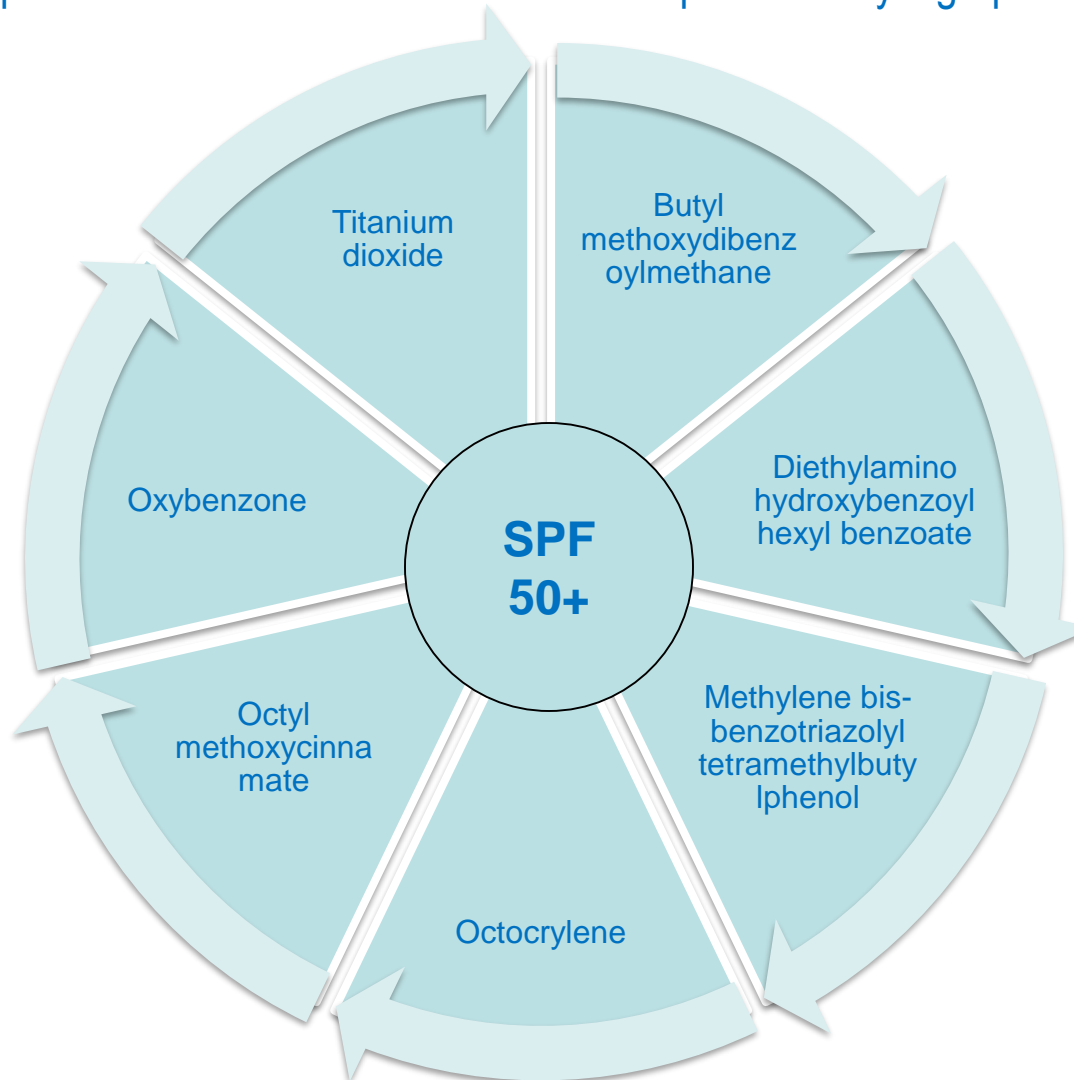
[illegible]

SPF 50+

Titanium dioxide

Butyl methoxydibenz oylmethane

Diethylamino hydroxybenzoyl hexyl benzoate

Methylene bis-benzotriazolyl tetramethylbuty lphenol

Octocrylene

Octyl methoxycinna mate

Oxybenzone